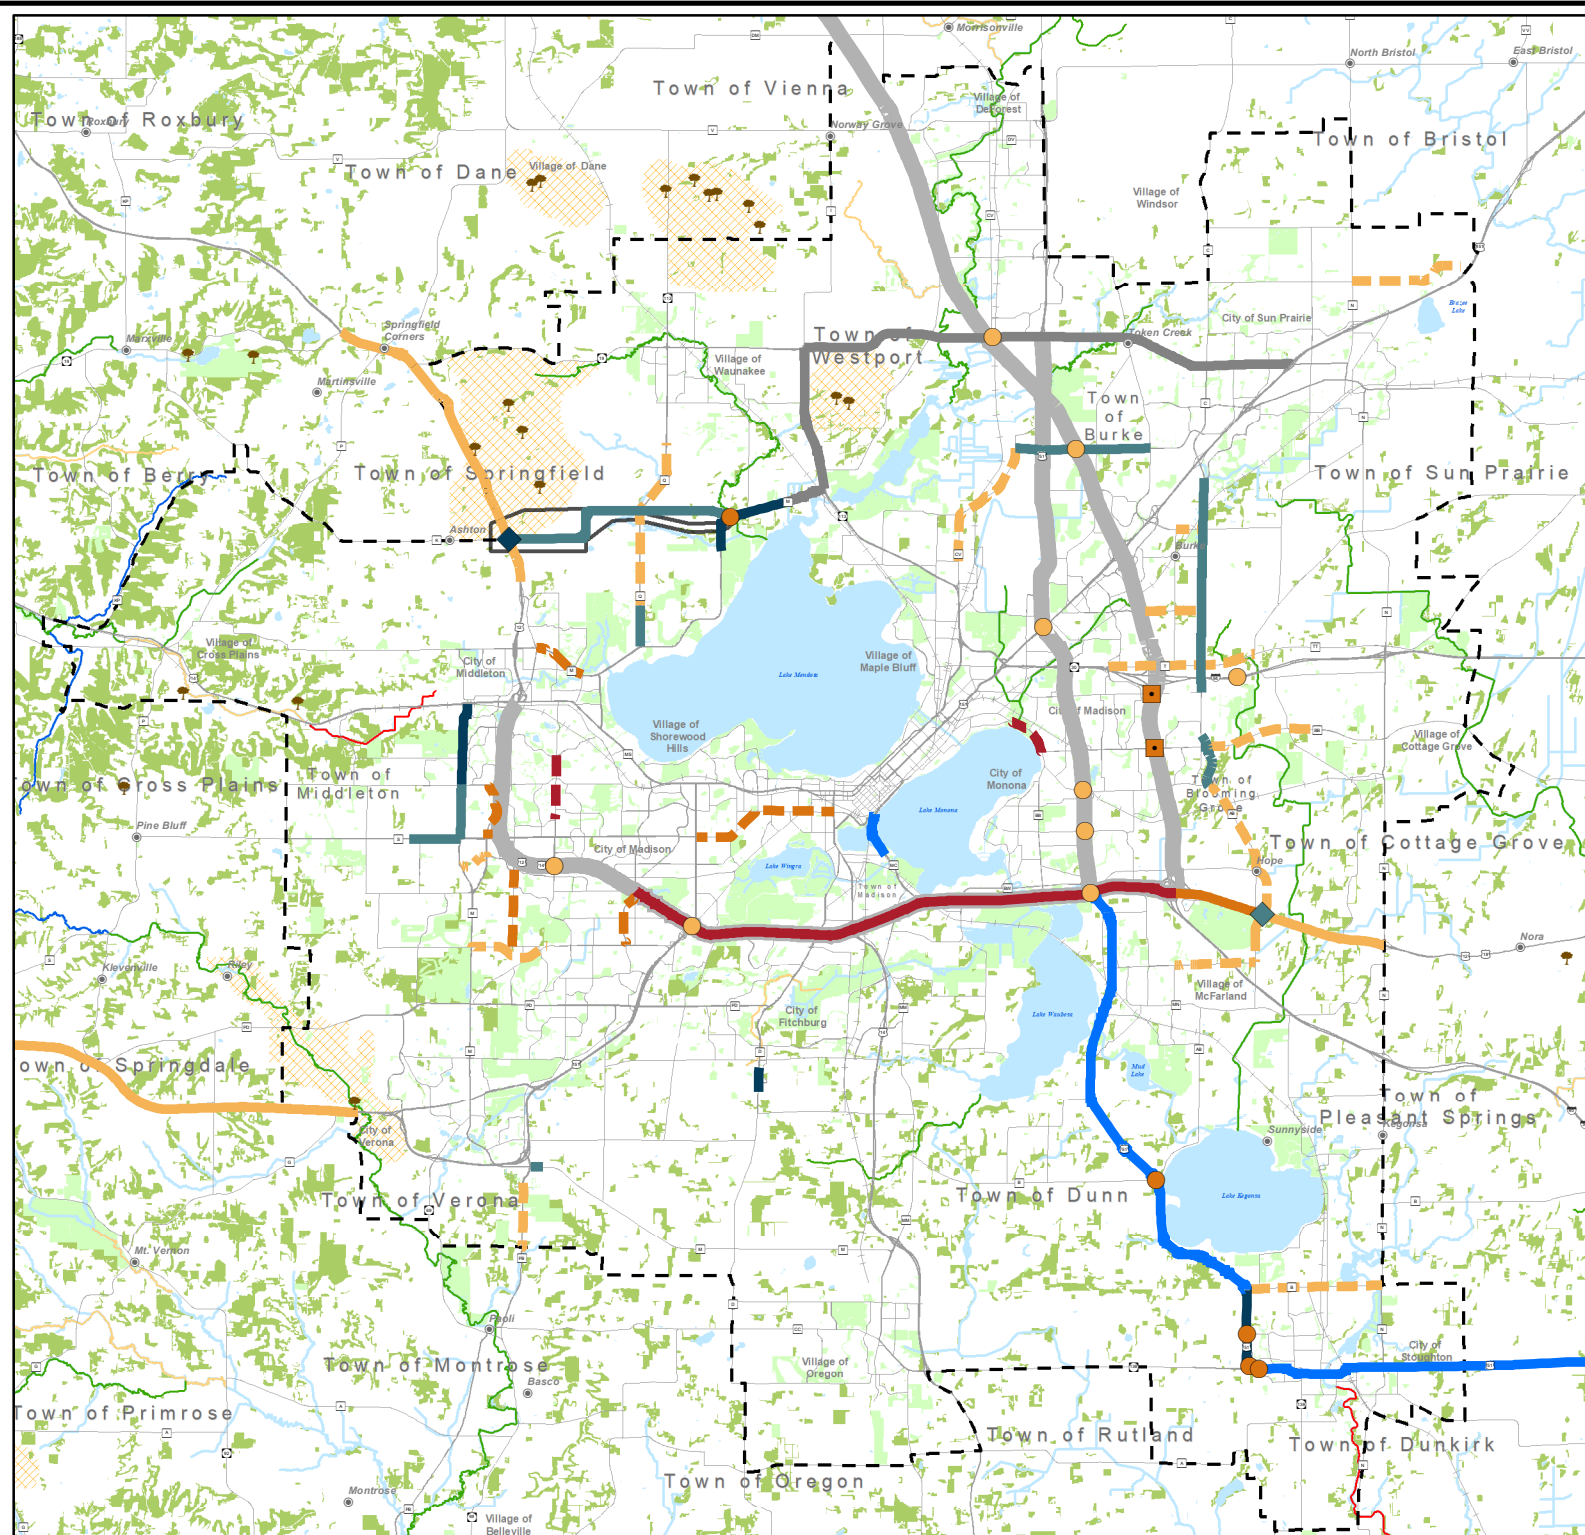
Morrisonville
North Bristol
East Bristol
Town of Vienna
Town of Roxbury
Roxbury
Village of Deforest
Norway Grove
Town of Bristol
Town of Dane
Village of Dane
Village of Windsor
City of Sun Prairie
Token Creek
Springfield Corners
Marxville
Martinsville
Village of Waunakee
Town of Westport
Town of Burke
Town of Berry
Town of Springfield
Town of Sun Prairie
Ashton
Burke
Village of Cross Plains
City of Middleton
Village of Maple Bluff
Lake Mendota
City of Madison
Village of Shorewood Hills
Village of Cottage Grove
Town of Cross Plains
Town of Middleton
City of Monona
Lake Monona
Town of Blooming Grove
Pine Bluff
City of Madison
Lake Wingra
Town of Madison
Town of Cottage Grove
Hope
Nora
Kleverville
Riley
Village of McFarland
City of Fitchburg
Lake Waubesa
Town of Springdale
Mud Lake
Town of Pleasant Springs
Kegonsa
Sunnyside
City of Verona
Town of Verona
Town of Dunn
Lake Kegonsa
Mt. Vernon
Paoli
Town of Montrose
Village of Oregon
City of Stoughton
Basco
Town of Primrose
Town of Rutland
Town of Dunkirk
Town of Oregon
Montrose
Village of Belleville